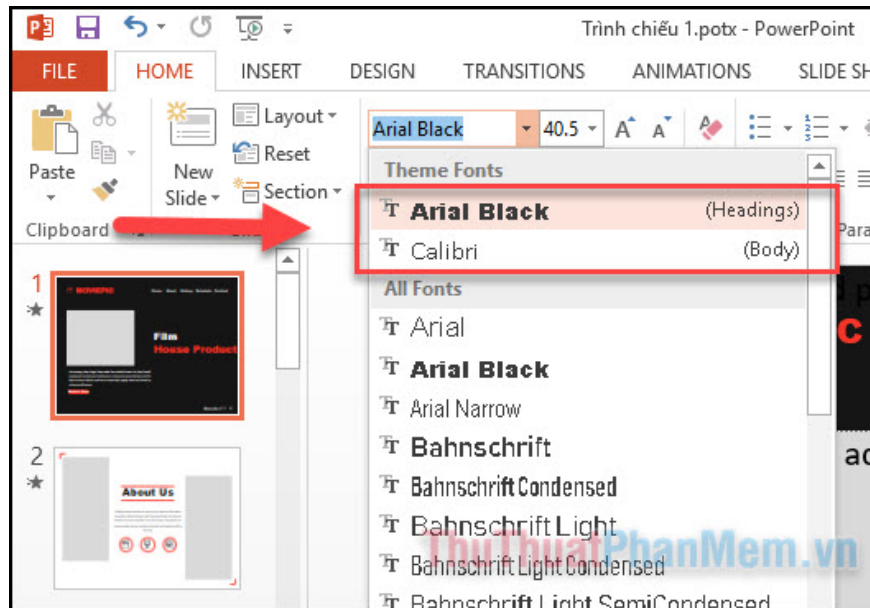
Trình chiếu 1.potx - PowerPoint

FILE HOME INSERT DESIGN TRANSITIONS ANIMATIONS SLIDE SH

Paste
New Slide
Layout
Reset
Section
Clipboard

Arial Black
40.5

Theme Fonts
Arial Black (Headings)
Calibri (Body)
All Fonts
Arial
Arial Black
Arial Narrow
Bahnschrift
Bahnschrift Condensed
Bahnschrift Light
Bahnschrift Light Condensed
Bahnschrift Light SemiCondensed

1
Film
House Product

2
About Us

ThuThuatPhanMem.vn